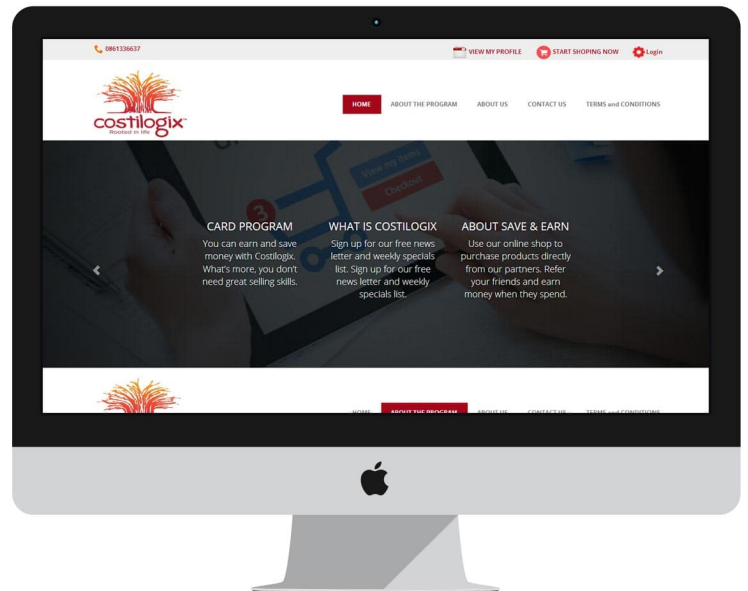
0861336637

VIEW MY PROFILE START SHOPING NOW Login

costilogix™
Rooted in life

HOME ABOUT THE PROGRAM ABOUT US CONTACT US TERMS and CONDITIONS

View my Items
Checkout

CARD PROGRAM
You can earn and save money with Costilogix. What's more, you don't need great selling skills.

WHAT IS COSTILOGIX
Sign up for our free news letter and weekly specials list. Sign up for our free news letter and weekly specials list.

ABOUT SAVE & EARN
Use our online shop to purchase products directly from our partners. Refer your friends and earn money when they spend.

HOME ABOUT THE PROGRAM ABOUT US CONTACT US TERMS and CONDITIONS